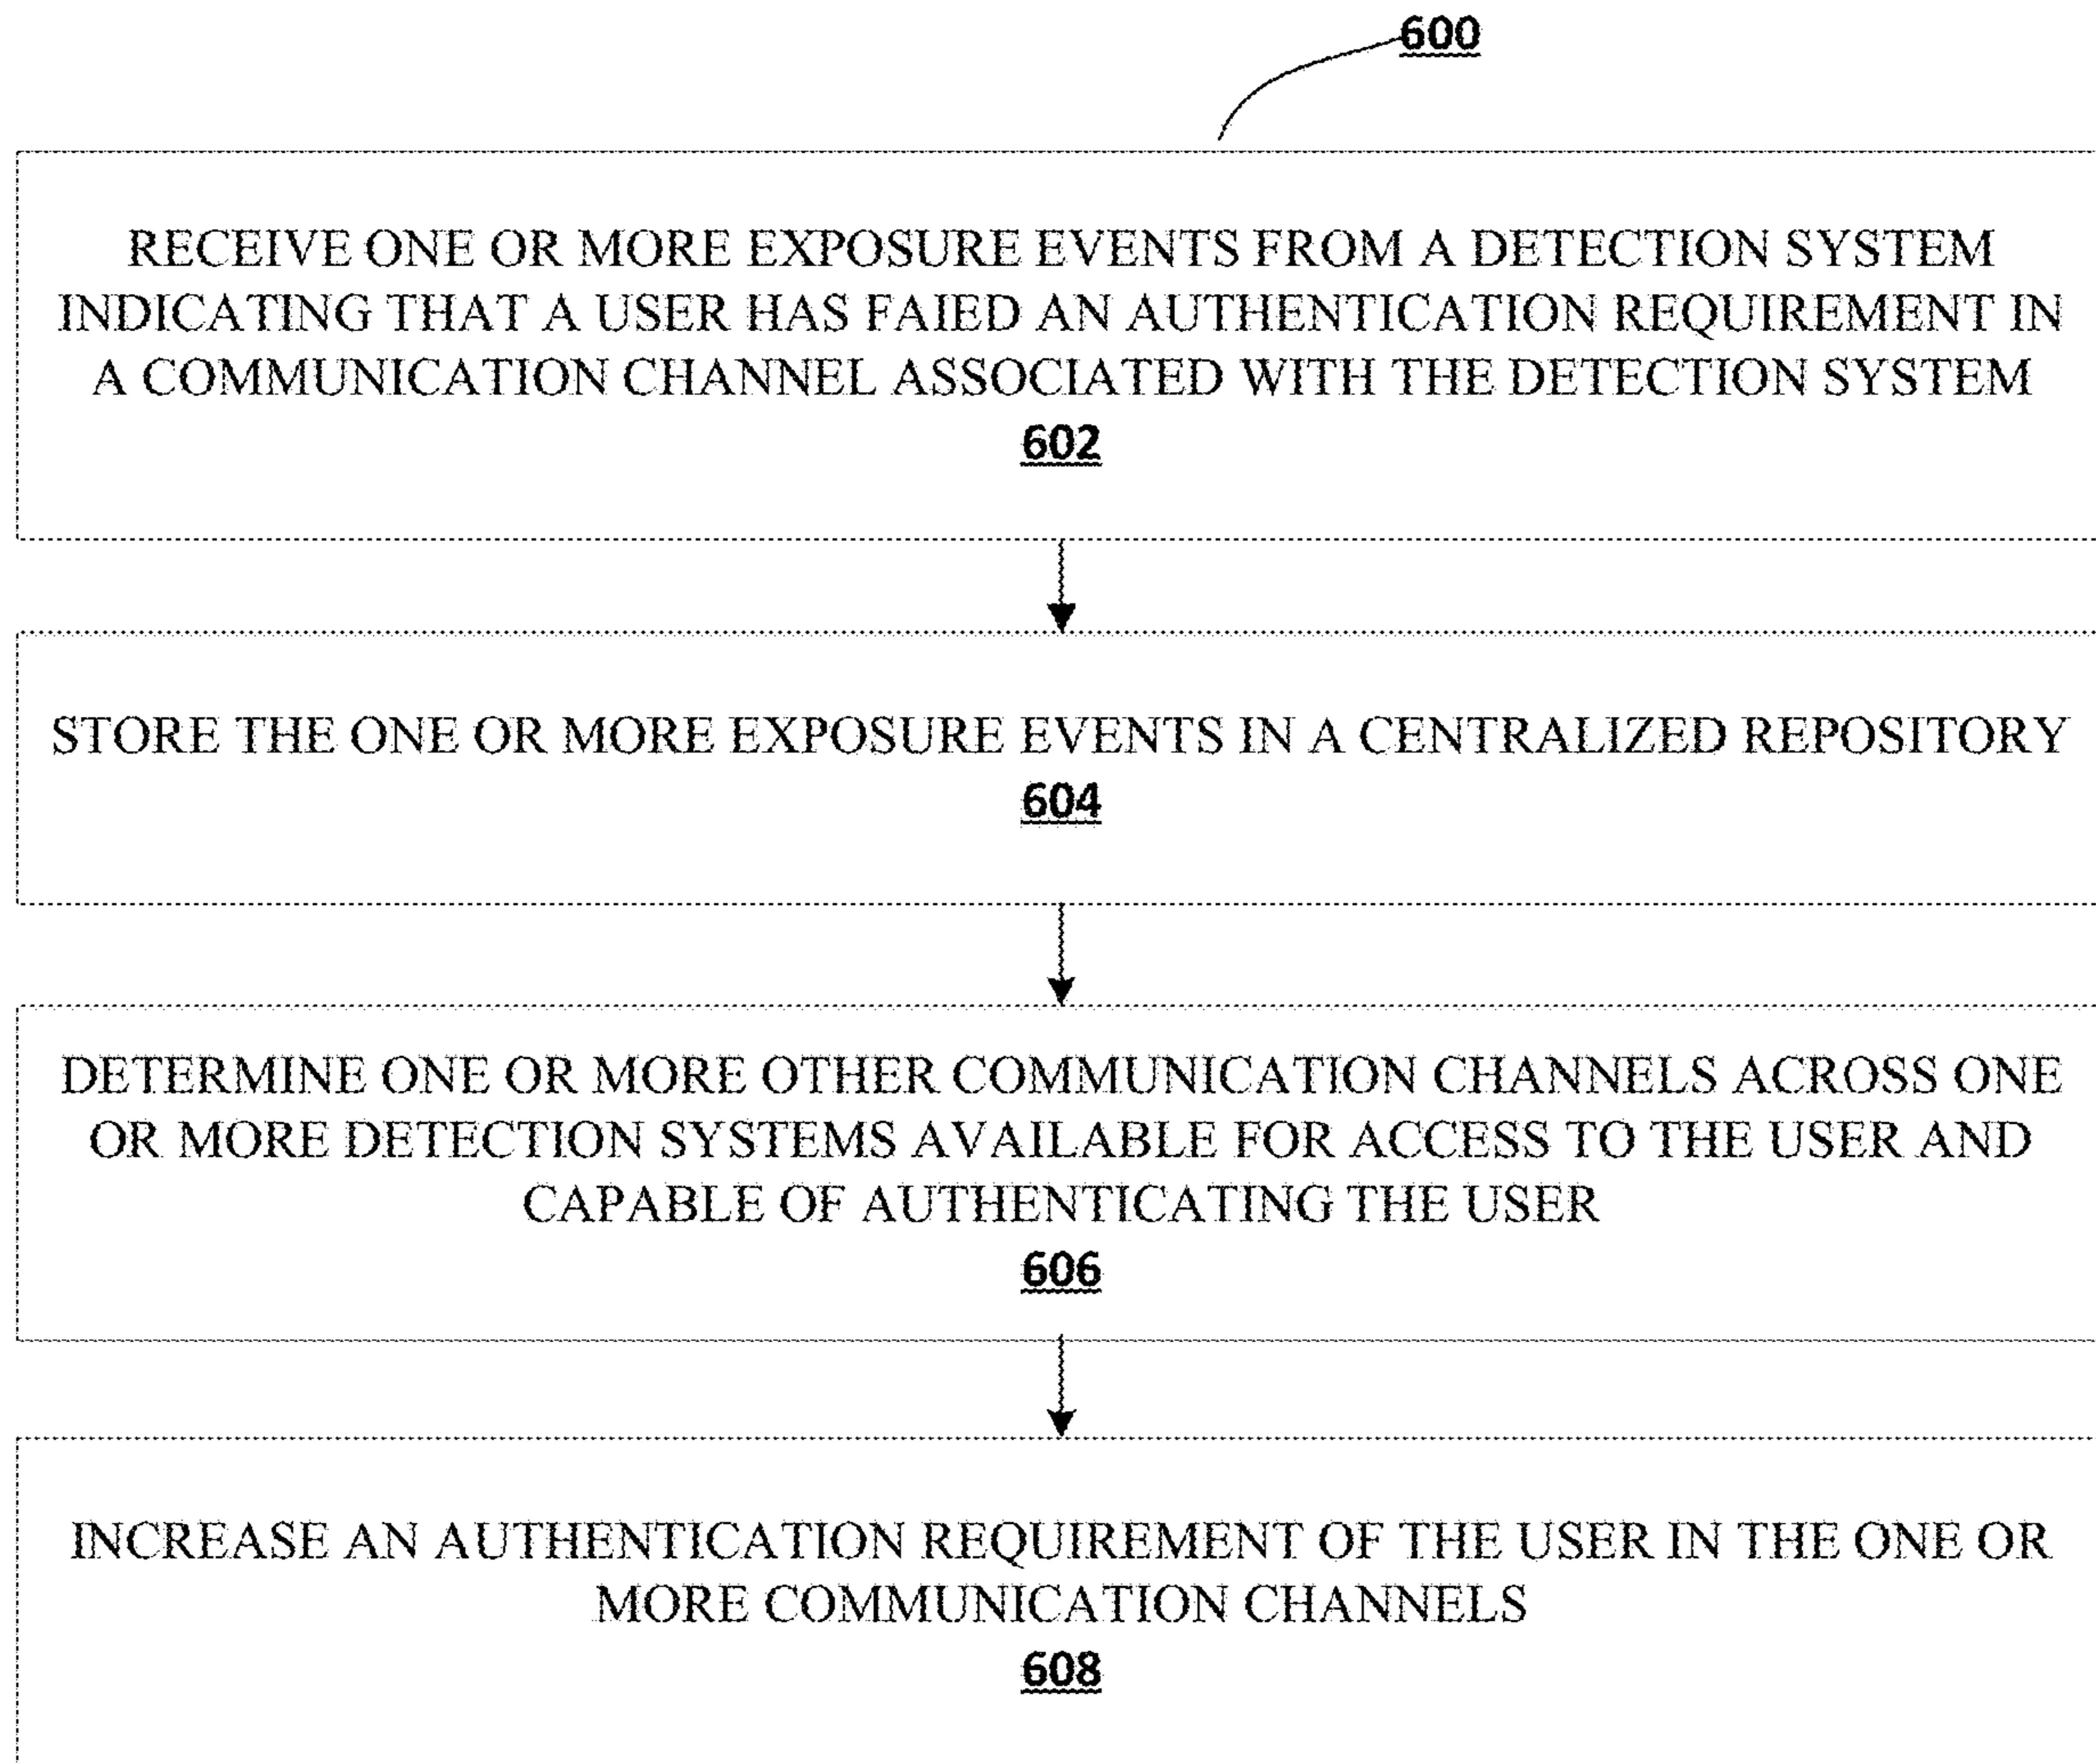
600

RECEIVE ONE OR MORE EXPOSURE EVENTS FROM A DETECTION SYSTEM INDICATING THAT A USER HAS FAIED AN AUTHENTICATION REQUIREMENT IN A COMMUNICATION CHANNEL ASSOCIATED WITH THE DETECTION SYSTEM
602

STORE THE ONE OR MORE EXPOSURE EVENTS IN A CENTRALIZED REPOSITORY
604

DETERMINE ONE OR MORE OTHER COMMUNICATION CHANNELS ACROSS ONE OR MORE DETECTION SYSTEMS AVAILABLE FOR ACCESS TO THE USER AND CAPABLE OF AUTHENTICATING THE USER
606

INCREASE AN AUTHENTICATION REQUIREMENT OF THE USER IN THE ONE OR MORE COMMUNICATION CHANNELS
608